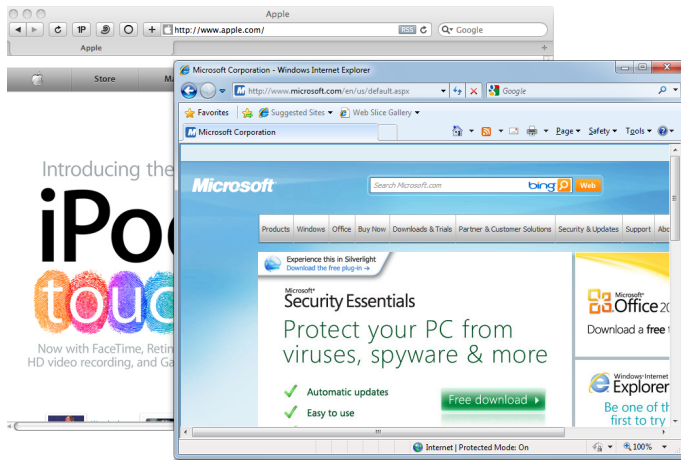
Apple

1P

+ http://www.apple.com/

RSS

Google

Apple

Store

Ma

Introducing the

iPo

touc

Now with FaceTime, Retin
HD video recording, and Ga

Microsoft Corporation - Windows Internet Explorer

http://www.microsoft.com/en/us/default.aspx

Google

Favorites

Suggested Sites

Web Slice Gallery

Microsoft Corporation

Page

Safety

Tools

Microsoft

Search Microsoft.com

bing

Web

Products | Windows | Office | Buy Now | Downloads & Trials | Partner & Customer Solutions | Security & Updates | Support | Abo

Experience this in Silverlight
Download the free plug-in →

Microsoft®
Security Essentials

Protect your PC from viruses, spyware & more

Automatic updates

Easy to use

Free download

Microsoft®
Office 20

Download a free t

Windows® Internet
Explorer

Be one of th
first to try

Internet | Protected Mode: On

100%